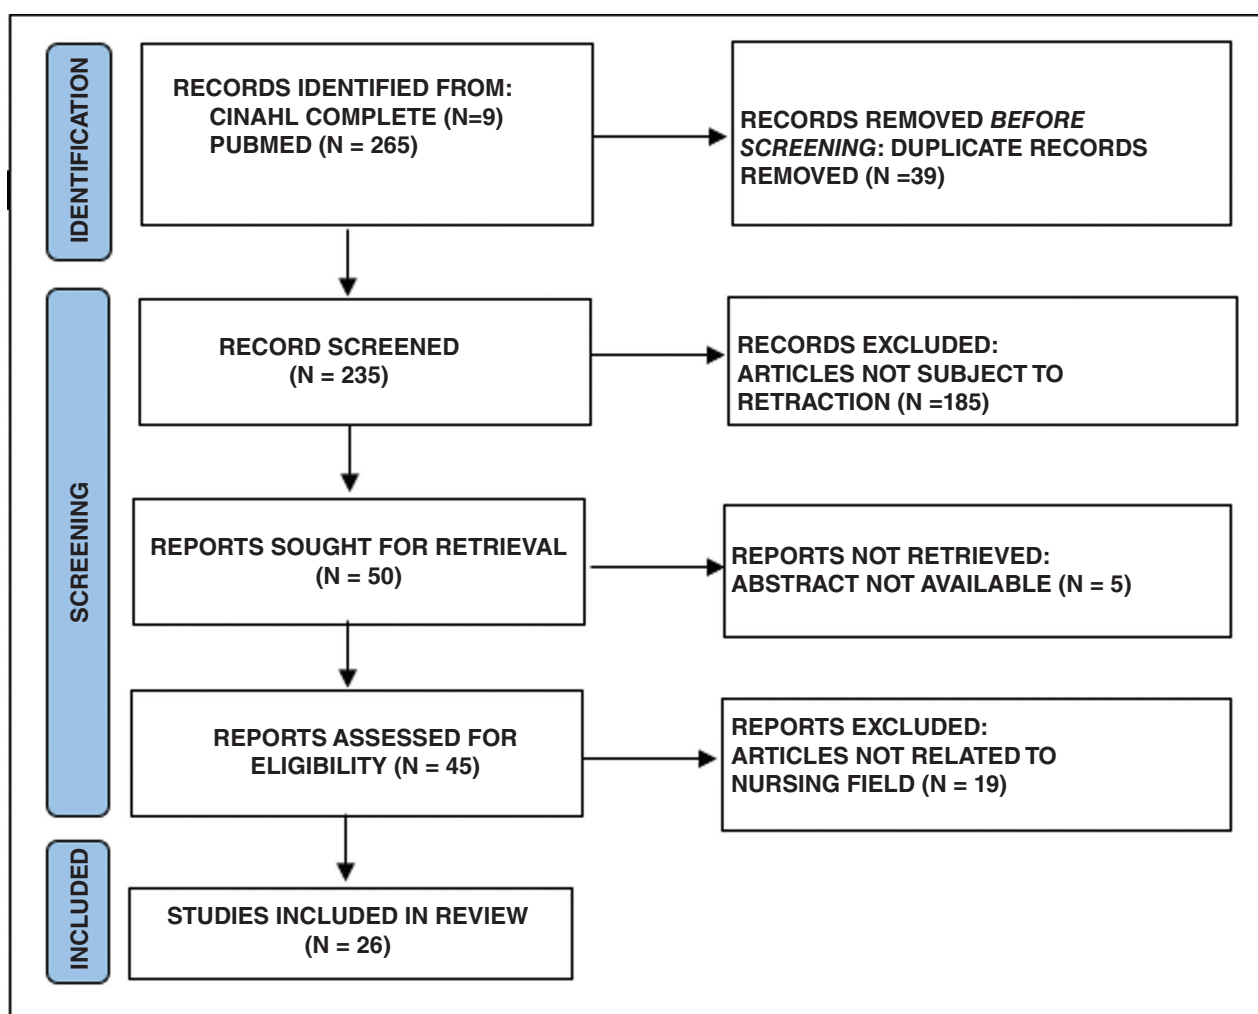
IDENTIFICATION

RECORDS IDENTIFIED FROM:
CINAHL COMPLETE (N=9)
PUBMED (N = 265)

RECORDS REMOVED *BEFORE SCREENING*: DUPLICATE RECORDS REMOVED (N =39)

SCREENING

RECORD SCREENED
(N = 235)

RECORDS EXCLUDED:
ARTICLES NOT SUBJECT TO RETRACTION (N =185)

REPORTS SOUGHT FOR RETRIEVAL
(N = 50)

REPORTS NOT RETRIEVED:
ABSTRACT NOT AVAILABLE (N = 5)

REPORTS ASSESSED FOR ELIGIBILITY (N = 45)

REPORTS EXCLUDED:
ARTICLES NOT RELATED TO NURSING FIELD (N = 19)

INCLUDED

STUDIES INCLUDED IN REVIEW
(N = 26)